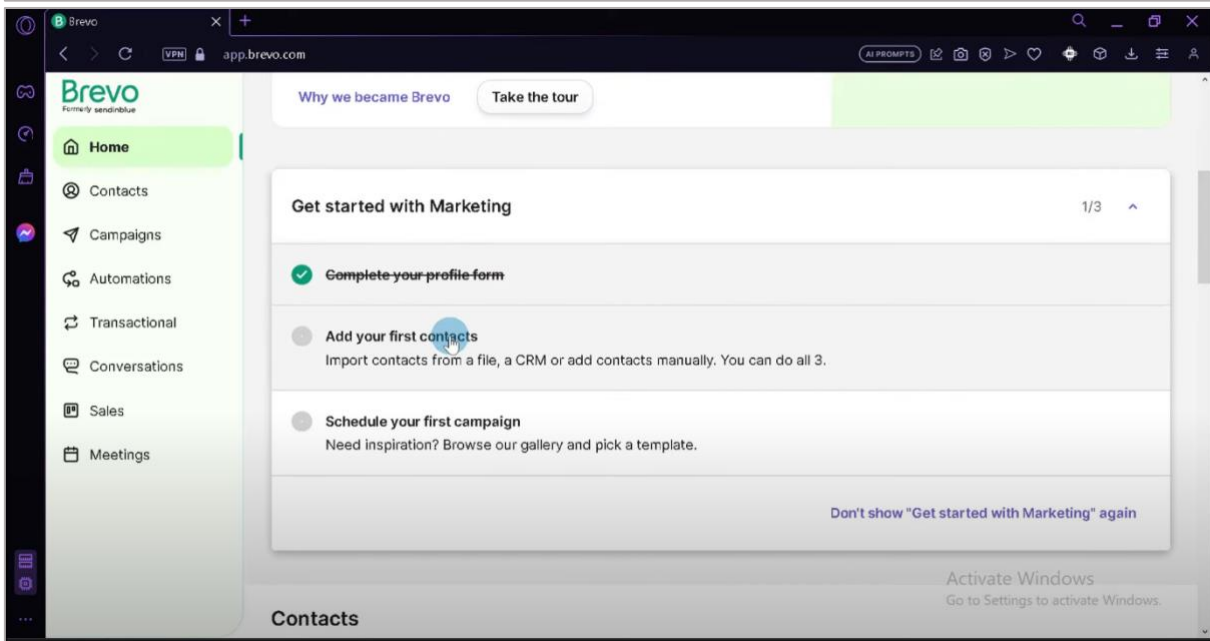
Brevo

VPN app.brevo.com

AI PROMPTS

Brevo
Formerly sendinblue

Home

Contacts

Campaigns

Automations

Transactional

Conversations

Sales

Meetings

Why we became Brevo

Take the tour

Get started with Marketing

1/3

Complete your profile form

Add your first contacts

Import contacts from a file, a CRM or add contacts manually. You can do all 3.

Schedule your first campaign

Need inspiration? Browse our gallery and pick a template.

Don't show "Get started with Marketing" again

Activate Windows
Go to Settings to activate Windows.

Contacts